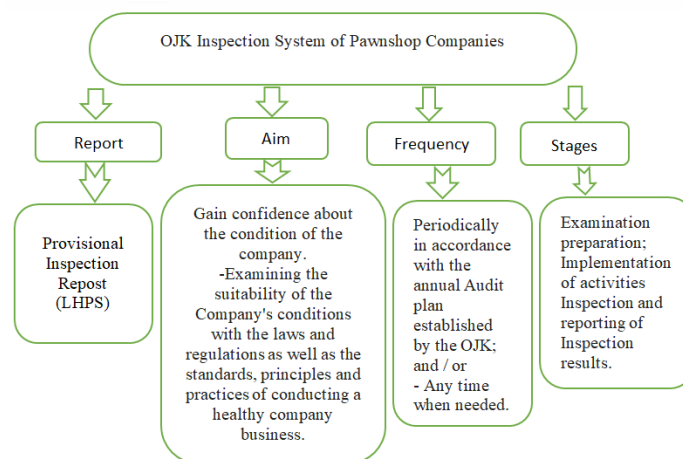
OJK Inspection System of Pawnshop Companies

Report

Provisional Inspection Repost (LHPS)

Aim

Gain confidence about the condition of the company.
-Examining the suitability of the Company's conditions with the laws and regulations as well as the standards, principles and practices of conducting a healthy company business.

Frequency

Periodically in accordance with the annual Audit plan established by the OJK; and / or
- Any time when needed.

Stages

Examination preparation; Implementation of activities Inspection and reporting of Inspection results.